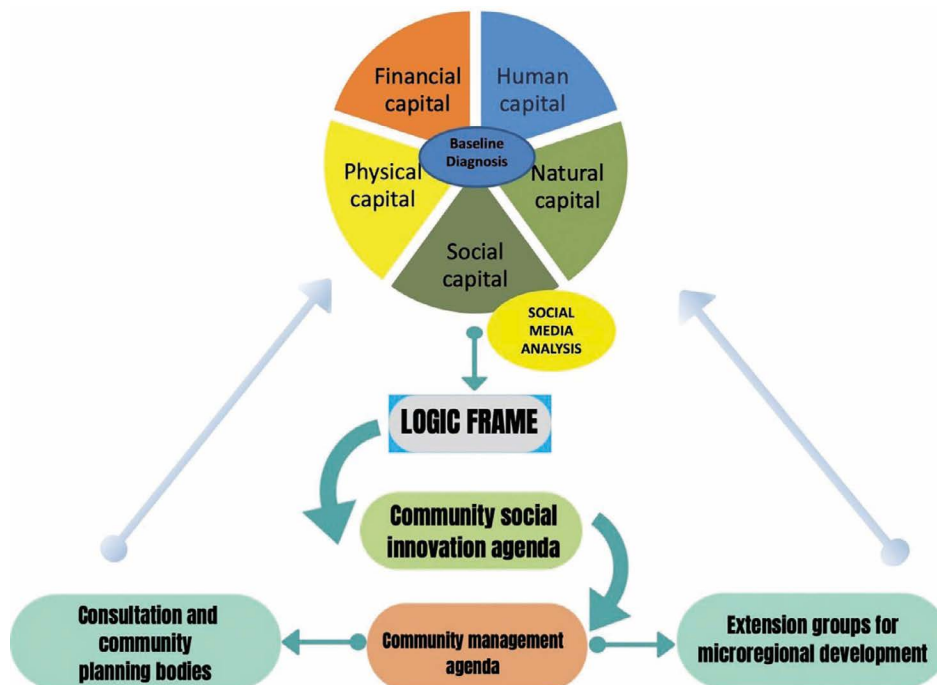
Financial capital

Human capital

Baseline Diagnosis

Physical capital

Natural capital

Social capital

SOCIAL MEDIA ANALYSIS

LOGIC FRAME

Community social innovation agenda

Consultation and community planning bodies

Community management agenda

Extension groups for microregional development